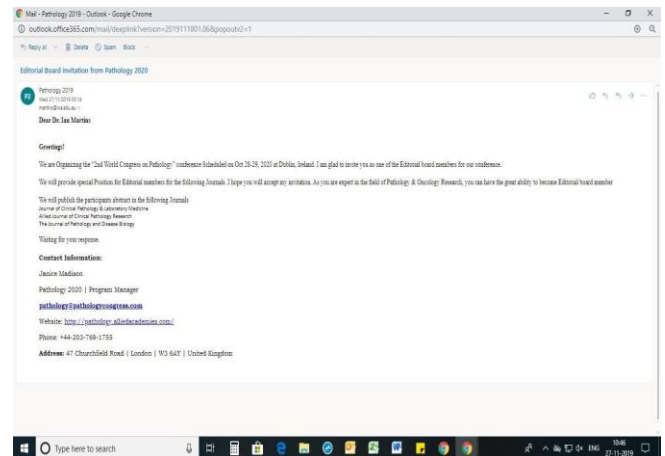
Mail - Pathology 2019 - Outlook - Google Chrome

outlook.office365.com/mail/deeplink?version=2019111801.06&popoutv2=1

Reply all | Delete | Spam | Block

Editorial Board Invitation from Pathology 2020

Pathology 2019
Wed 27/11/2019 00:14
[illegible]

Dear Dr. Ian Martins

Greetings!

We are Organizing the "2nd World Congress on Pathology" conference Scheduled on Oct 28-29, 2020 at Dublin, Ireland. I am glad to invite you as one of the Editorial board members for our conference.

We will provide special Position for Editorial members for the following Journals. I hope you will accept my invitation. As you are expert in the field of Pathology & Oncology Research, you can have the great ability to become Editorial board member

We will publish the participants abstract in the following Journals
Journal of Clinical Pathology & Laboratory Medicine
Allied Journal of Clinical Pathology Research
The Journal of Pathology and Disease Biology

Waiting for your response.

Contact Information:

Janice Madison

Pathology 2020 | Program Manager

pathology@pathologycongress.com

Website: http://pathology.alliedacademies.com/

Phone: +44-203-769-1755

Address: 47 Churchfield Road | London | W3 6AY | United Kingdom

Type here to search

ENG 10:46 27-11-2019